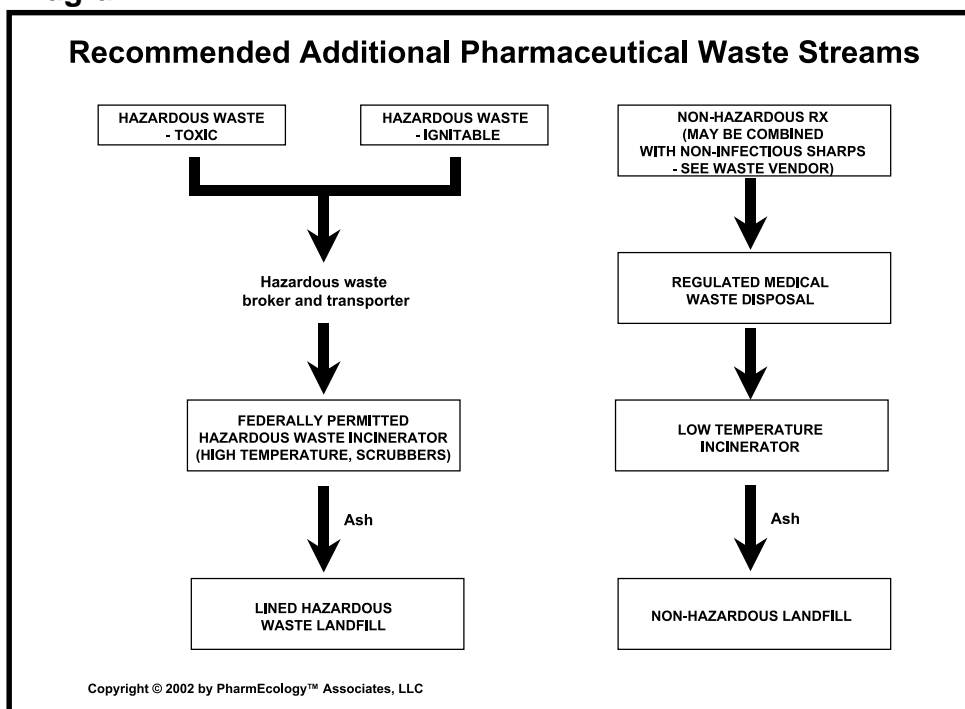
Recommended Additional Pharmaceutical Waste Streams

HAZARDOUS WASTE - TOXIC

HAZARDOUS WASTE - IGNITABLE

Hazardous waste broker and transporter

FEDERALLY PERMITTED HAZARDOUS WASTE INCINERATOR (HIGH TEMPERATURE, SCRUBBERS)

Ash

LINED HAZARDOUS WASTE LANDFILL

NON-HAZARDOUS RX (MAY BE COMBINED WITH NON-INFECTIOUS SHARPS - SEE WASTE VENDOR)

REGULATED MEDICAL WASTE DISPOSAL

LOW TEMPERATURE INCINERATOR

Ash

NON-HAZARDOUS LANDFILL

Copyright © 2002 by PharmEcology™ Associates, LLC